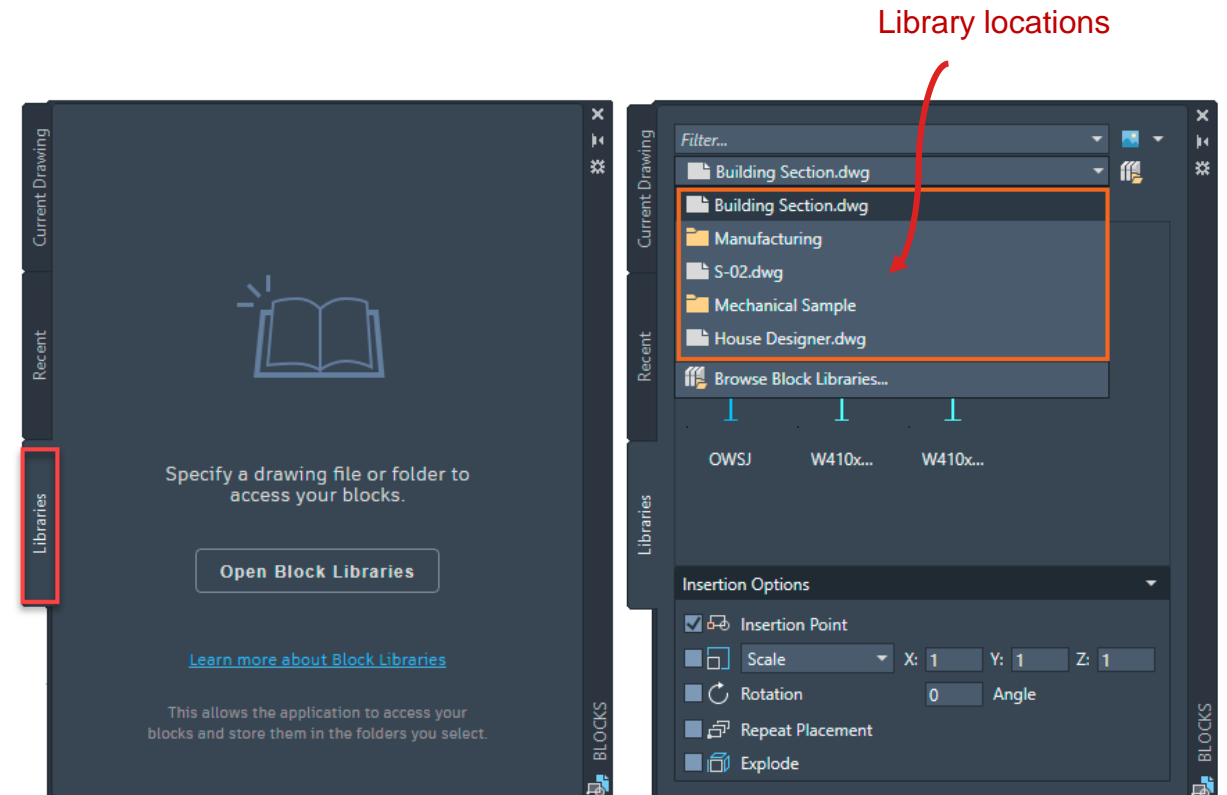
Library locations

Current Drawing
Recent
Libraries

Specify a drawing file or folder to access your blocks.

Open Block Libraries

Learn more about Block Libraries

This allows the application to access your blocks and store them in the folders you select.

BLOCKS

Current Drawing
Recent
Libraries

Filter...

Building Section.dwg

Building Section.dwg
Manufacturing
S-02.dwg
Mechanical Sample
House Designer.dwg

Browse Block Libraries...

OWSJ
W410x...
W410x...

Insertion Options

Insertion Point
Scale X: 1 Y: 1 Z: 1
Rotation 0 Angle
Repeat Placement
Explode

BLOCKS